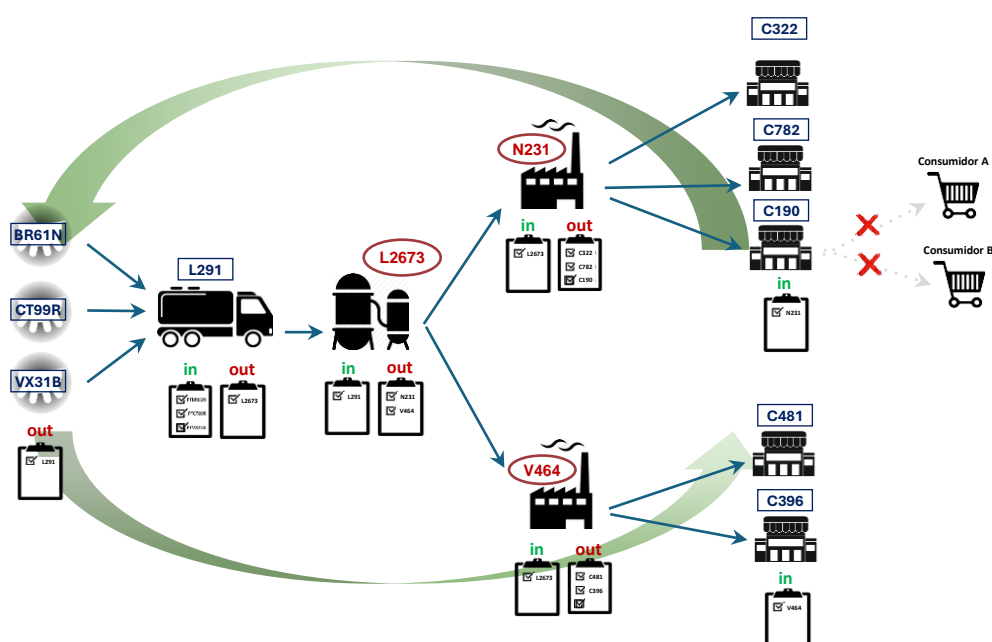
C322

C782

C190

Consumidor A

Consumidor B

N231

in

out

L2673

C322
C782
C190

in

N231

BR61N

CT99R

VX31B

out

L291

L291

in

out

BR61N
CT99R
VX31B

L2673

L2673

in

out

L291

N231
V464

C481

C396

V464

in

out

L2673

C481
C396

in

V464